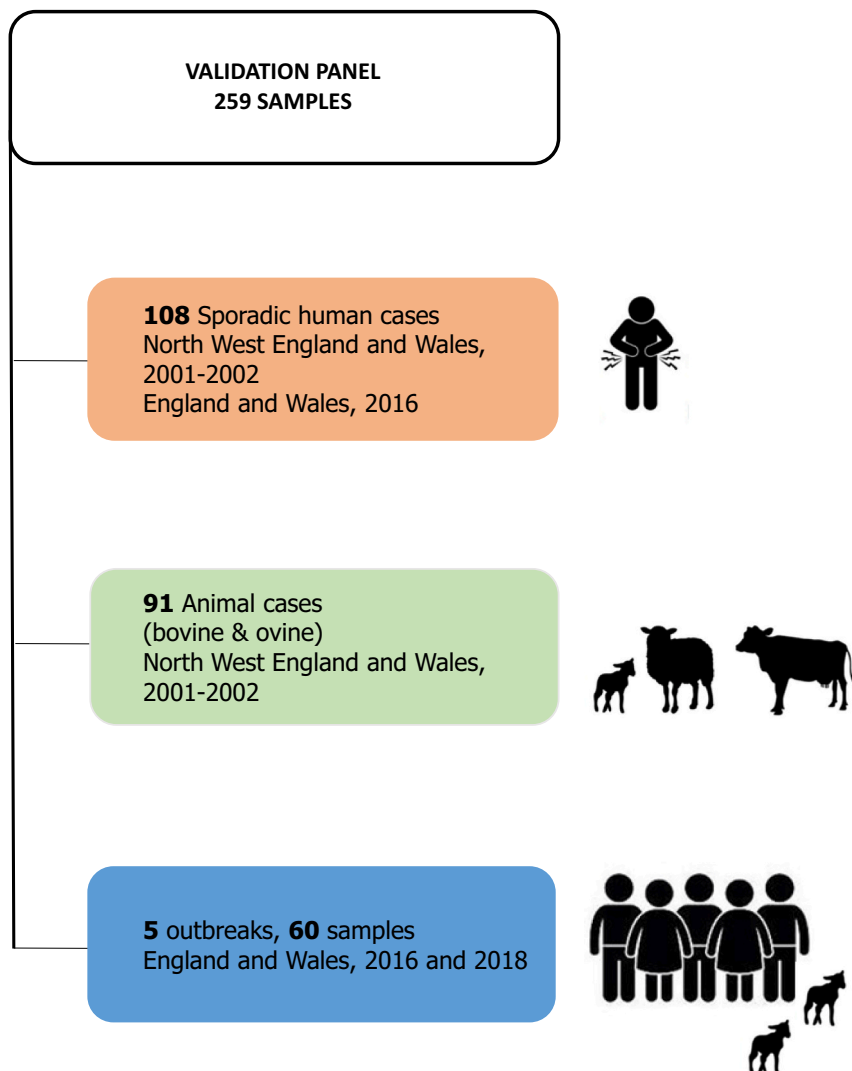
VALIDATION PANEL
259 SAMPLES

**108** Sporadic human cases
North West England and Wales, 2001-2002
England and Wales, 2016

**91** Animal cases (bovine & ovine)
North West England and Wales, 2001-2002

**5** outbreaks, **60** samples
England and Wales, 2016 and 2018